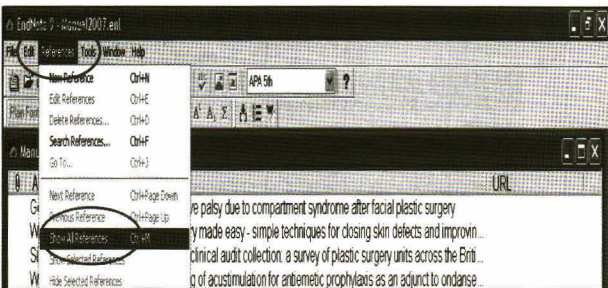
EndNote 9 - Manuel2007.enl

File Edit References Tools Window Help

APA 5th

Plain Font

New Reference Ctrl+N
Edit References Ctrl+E
Delete References... Ctrl+D
Search References... Ctrl+F
Go To... Ctrl+J

Next Reference Ctrl+Page Down
Previous Reference Ctrl+Page Up
Show All References Ctrl+M
Show Selected References
Hide Selected References

Manu

URL

Ge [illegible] ve palsy due to compartment syndrome after facial plastic surgery
W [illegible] y made easy - simple techniques for closing skin defects and improvin...
Sl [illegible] clinical audit collection: a survey of plastic surgery units across the Briti...
W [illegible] g of acustimulation for antiemetic prophylaxis as an adjunct to ondanse...